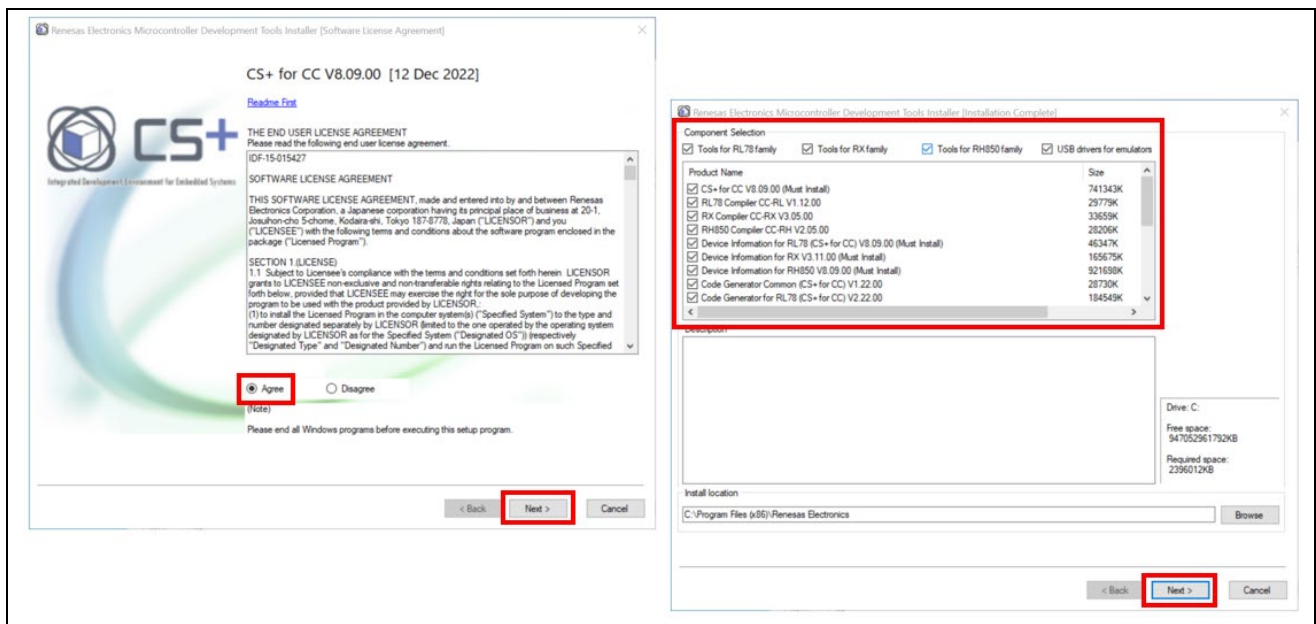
Renesas Electronics Microcontroller Development Tools Installer [Software License Agreement]

CS+ for CC V8.09.00 [12 Dec 2022]

CS+

Integrated Development Environment for Embedded Systems

Readme First

THE END USER LICENSE AGREEMENT
Please read the following end user license agreement.

IDF-15-015427

SOFTWARE LICENSE AGREEMENT

THIS SOFTWARE LICENSE AGREEMENT, made and entered into by and between Renesas Electronics Corporation, a Japanese corporation having its principal place of business at 20-1, Josuihon-cho 5-chome, Kodaira-shi, Tokyo 187-8778, Japan ("LICENSOR") and you ("LICENSEE") with the following terms and conditions about the software program enclosed in the package ("Licensed Program").

SECTION 1 (LICENSE)
1.1 Subject to Licensee's compliance with the terms and conditions set forth herein LICENSOR grants to LICENSEE non-exclusive and non-transferable rights relating to the Licensed Program set forth below, provided that LICENSEE may exercise the right for the sole purpose of developing the program to be used with the product provided by LICENSOR.:
(1) to install the Licensed Program in the computer system(s) ("Specified System") to the type and number designated separately by LICENSOR (limited to the one operated by the operating system designated by LICENSOR as for the Specified System ("Designated OS")) (respectively "Designated Type" and "Designated Number") and run the Licensed Program on such Specified

Agree   Disagree

(Note)
Please end all Windows programs before executing this setup program.

< Back   Next >   Cancel

Renesas Electronics Microcontroller Development Tools Installer [Installation Complete]

Component Selection
Tools for RL78 family   Tools for RX family   Tools for RH850 family   USB drivers for emulators

| Product Name | Size |
|---|---|
| CS+ for CC V8.09.00 (Must Install) | 741343K |
| RL78 Compiler CC-RL V1.12.00 | 29779K |
| RX Compiler CC-RX V3.05.00 | 33659K |
| RH850 Compiler CC-RH V2.05.00 | 28206K |
| Device Information for RL78 (CS+ for CC) V8.09.00 (Must Install) | 46347K |
| Device Information for RX V3.11.00 (Must Install) | 165675K |
| Device Information for RH850 V8.09.00 (Must Install) | 921698K |
| Code Generator Common (CS+ for CC) V1.22.00 | 28730K |
| Code Generator for RL78 (CS+ for CC) V2.22.00 | 184549K |

Description

Drive: C:
Free space: 947052961792KB
Required space: 2396012KB

Install location
C:\Program Files (x86)\Renesas Electronics   Browse

< Back   Next >   Cancel